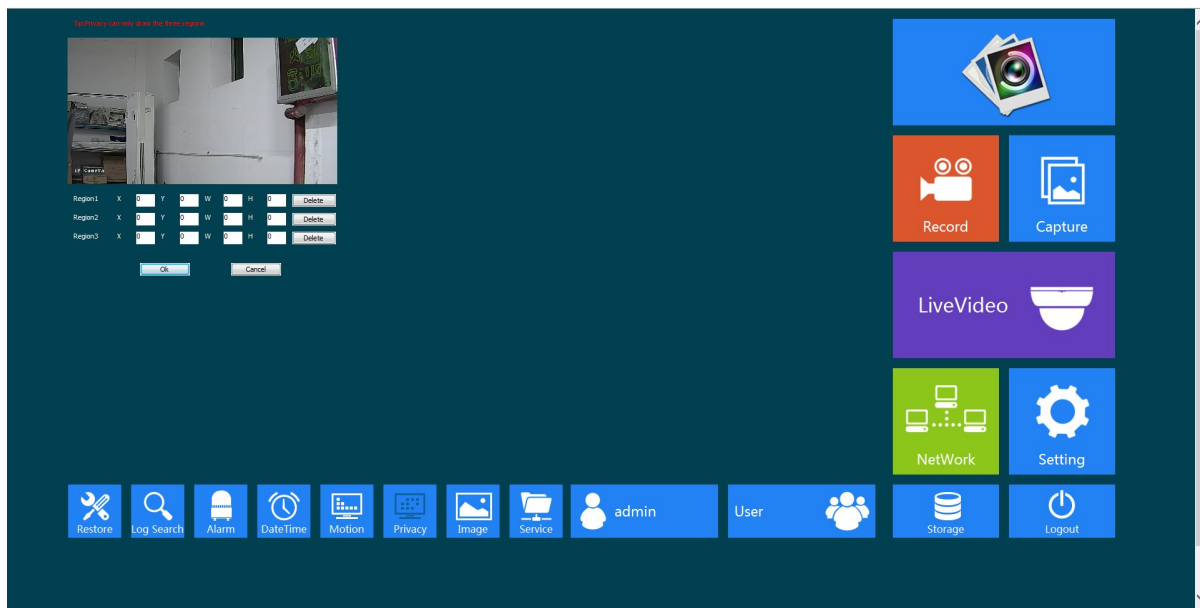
Tip:Privacy can only draw the three regions

IP Camera

| Region1 | X | 0 | Y | 0 | W | 0 | H | 0 | Delete |
|---|---|---|---|---|---|---|---|---|---|
| Region2 | X | 0 | Y | 0 | W | 0 | H | 0 | Delete |
| Region3 | X | 0 | Y | 0 | W | 0 | H | 0 | Delete |

Ok Cancel

Record
Capture
LiveVideo
NetWork
Setting

Restore
Log Search
Alarm
DateTime
Motion
Privacy
Image
Service
admin
User
Storage
Logout